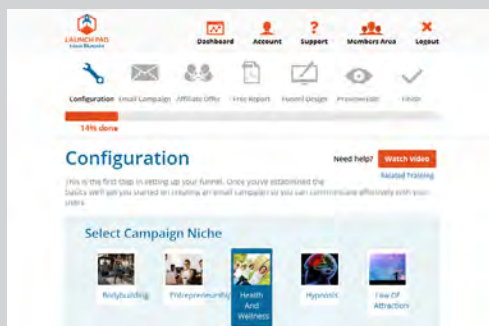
LAUNCH PAD
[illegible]

Dashboard
Account
Support
Members Area
Logout

Configuration
Email Campaign
Affiliate Offer
Free Report
Funnel Design
Preview/Edit
Finish

14% done

Configuration

Need help?
Watch Video
Related Training

This is the first step in setting up your funnel. Once you've established the basics we'll get you started in creating an email campaign so you can communicate effectively with your users.

Select Campaign Niche

Bodybuilding
Entrepreneurship
Health And Wellness
Hypnosis
Law Of Attraction